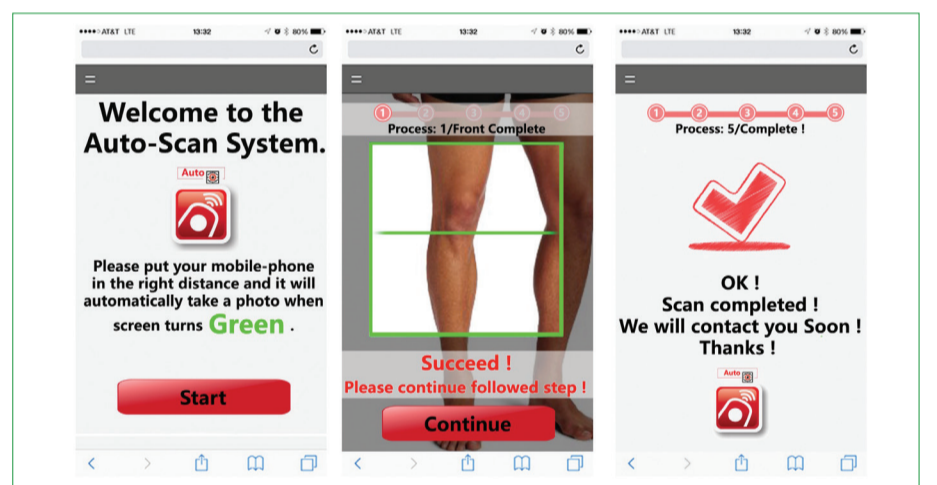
●●●●○ AT&T LTE 13:32 80%

=

Welcome to the Auto-Scan System.

Auto

Please put your mobile-phone in the right distance and it will automatically take a photo when screen turns Green .

Start

●●●●○ AT&T LTE 13:32 80%

=

1 2 3 4 5

Process: 1/Front Complete

Succeed !

Please continue followed step !

Continue

●●●●○ AT&T LTE 13:32 80%

=

1 2 3 4 5

Process: 5/Complete !

OK !

Scan completed !

We will contact you Soon !

Thanks !

Auto